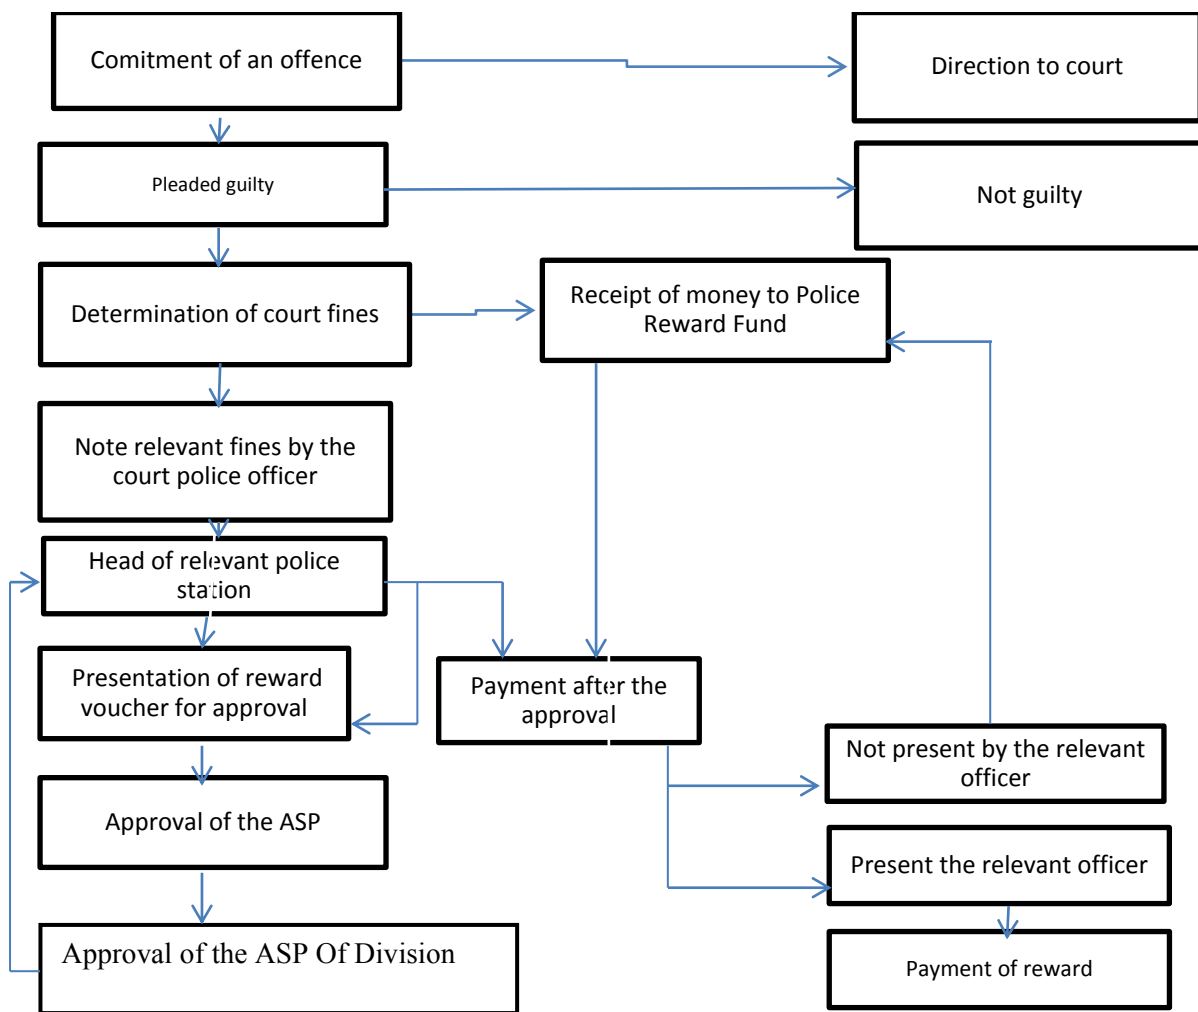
Comitment of an offence

Direction to court

Pleaded guilty

Not guilty

Determination of court fines

Receipt of money to Police Reward Fund

Note relevant fines by the court police officer

Head of relevant police station

Presentation of reward voucher for approval

Payment after the approval

Not present by the relevant officer

Approval of the ASP

Present the relevant officer

Approval of the ASP Of Division

Payment of reward